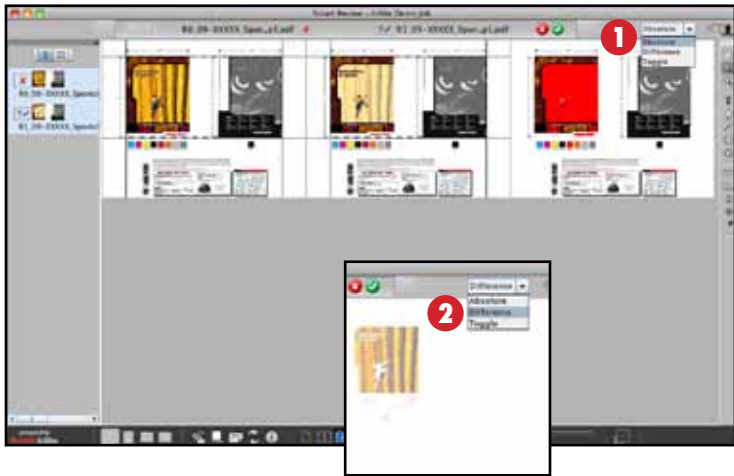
Smart Review – Inkle Demo Job

R0_09-XXXXX_Spec_p1.pdf

R1_09-XXXXX_Spec_p1.pdf

1

Absolute

Absolute

Difference

Toggle

R0_09-XXXXX_Spec

R1_09-XXXXX_Spec

2

Difference

Absolute

Difference

Toggle